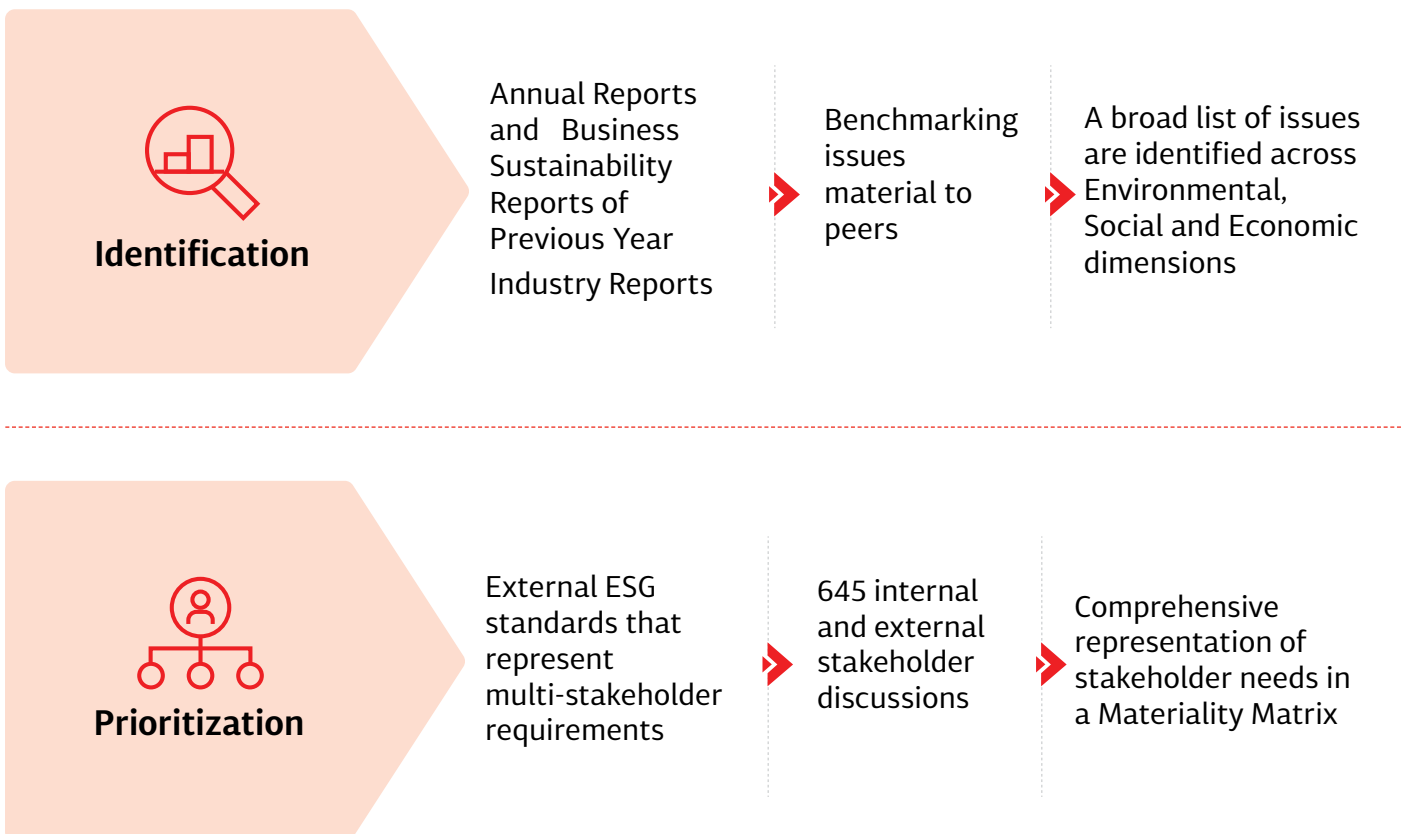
Identification

Annual Reports and Business Sustainability Reports of Previous Year

Industry Reports

Benchmarking issues material to peers

A broad list of issues are identified across Environmental, Social and Economic dimensions

Prioritization

External ESG standards that represent multi-stakeholder requirements

645 internal and external stakeholder discussions

Comprehensive representation of stakeholder needs in a Materiality Matrix